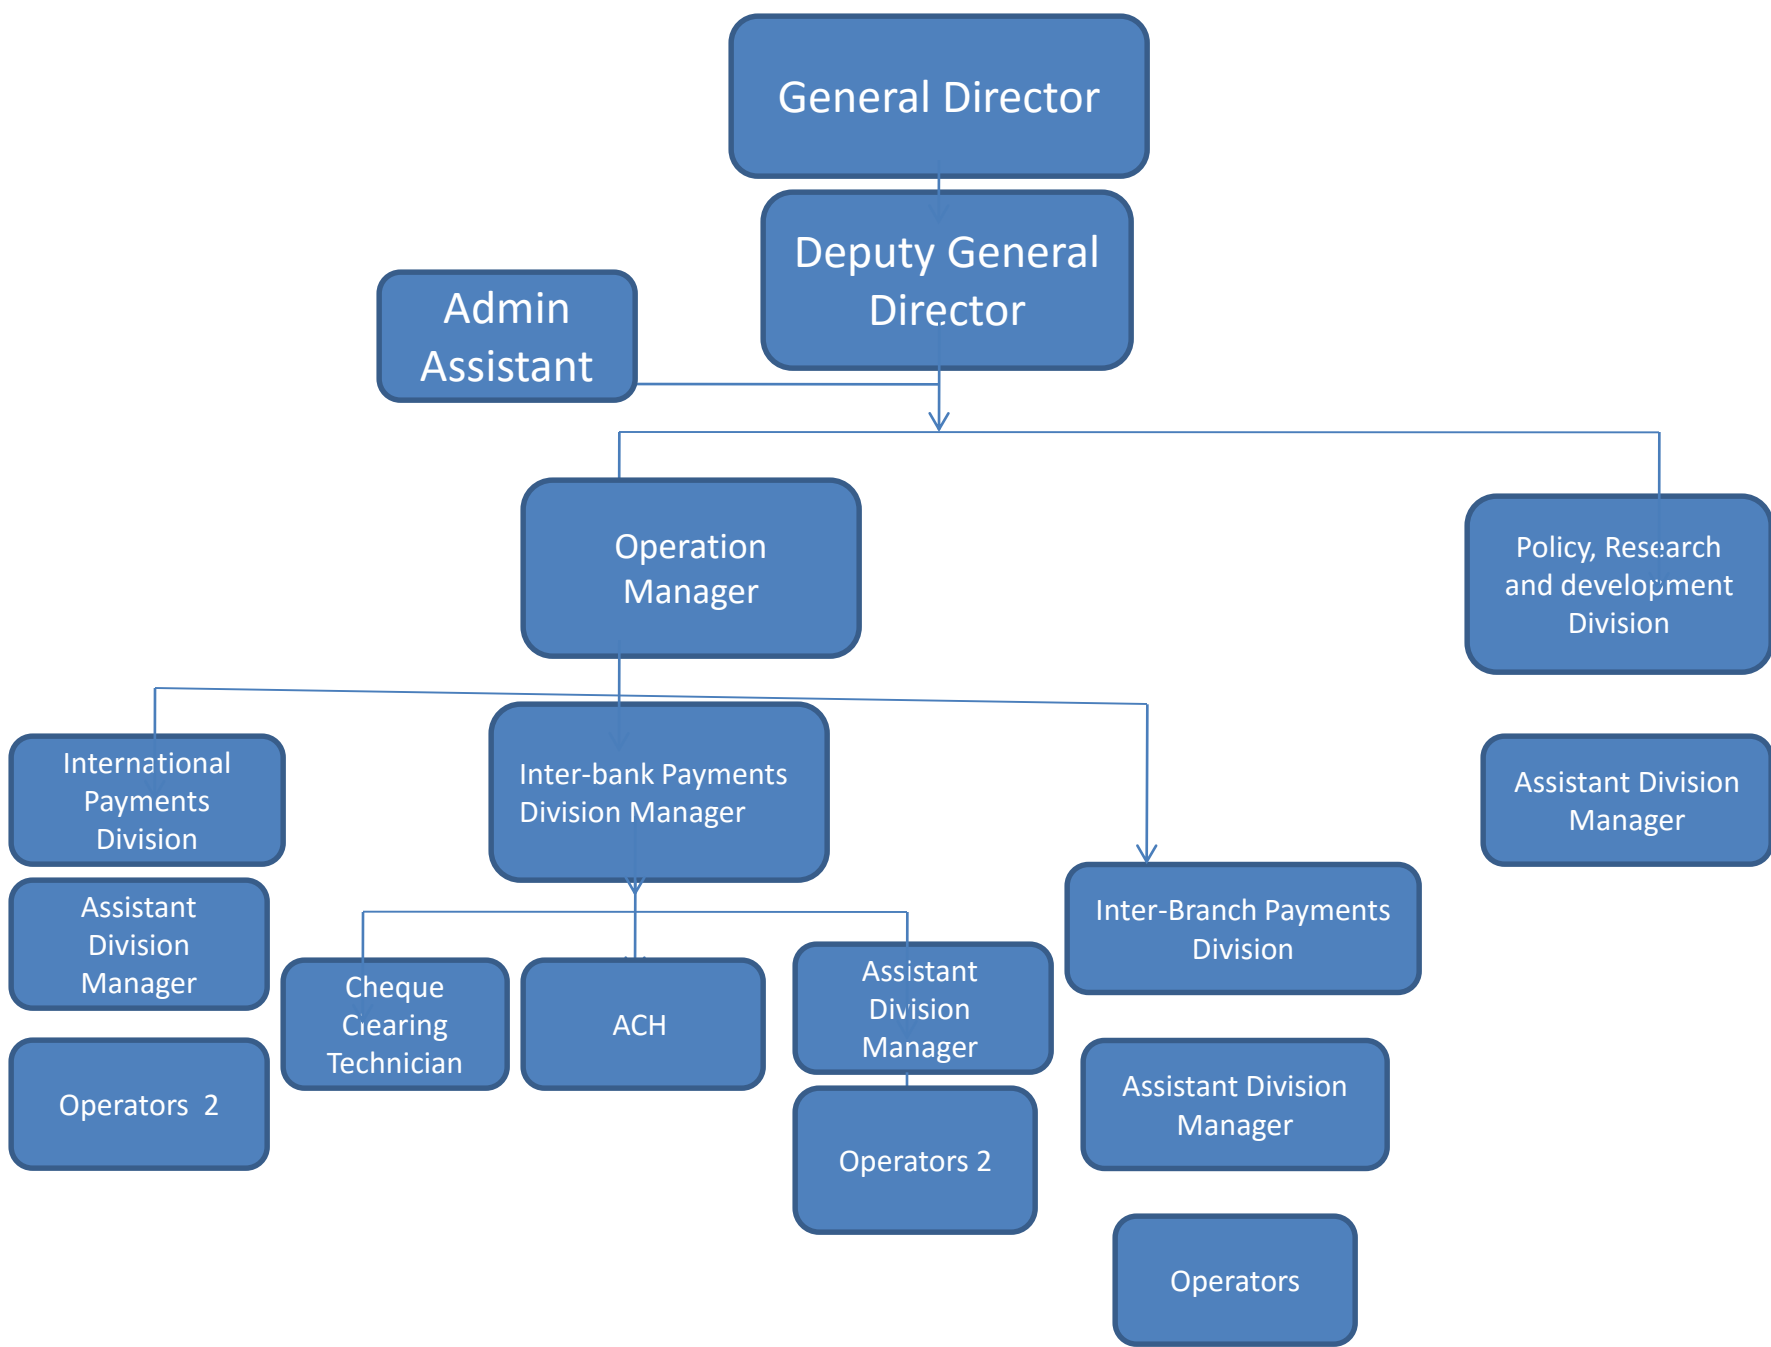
General Director

Deputy General Director

Admin Assistant

Operation Manager

Policy, Research and development Division

International Payments Division

Inter-bank Payments Division Manager

Assistant Division Manager

Assistant Division Manager

Inter-Branch Payments Division

Cheque Clearing Technician

ACH

Assistant Division Manager

Operators 2

Assistant Division Manager

Operators 2

Operators